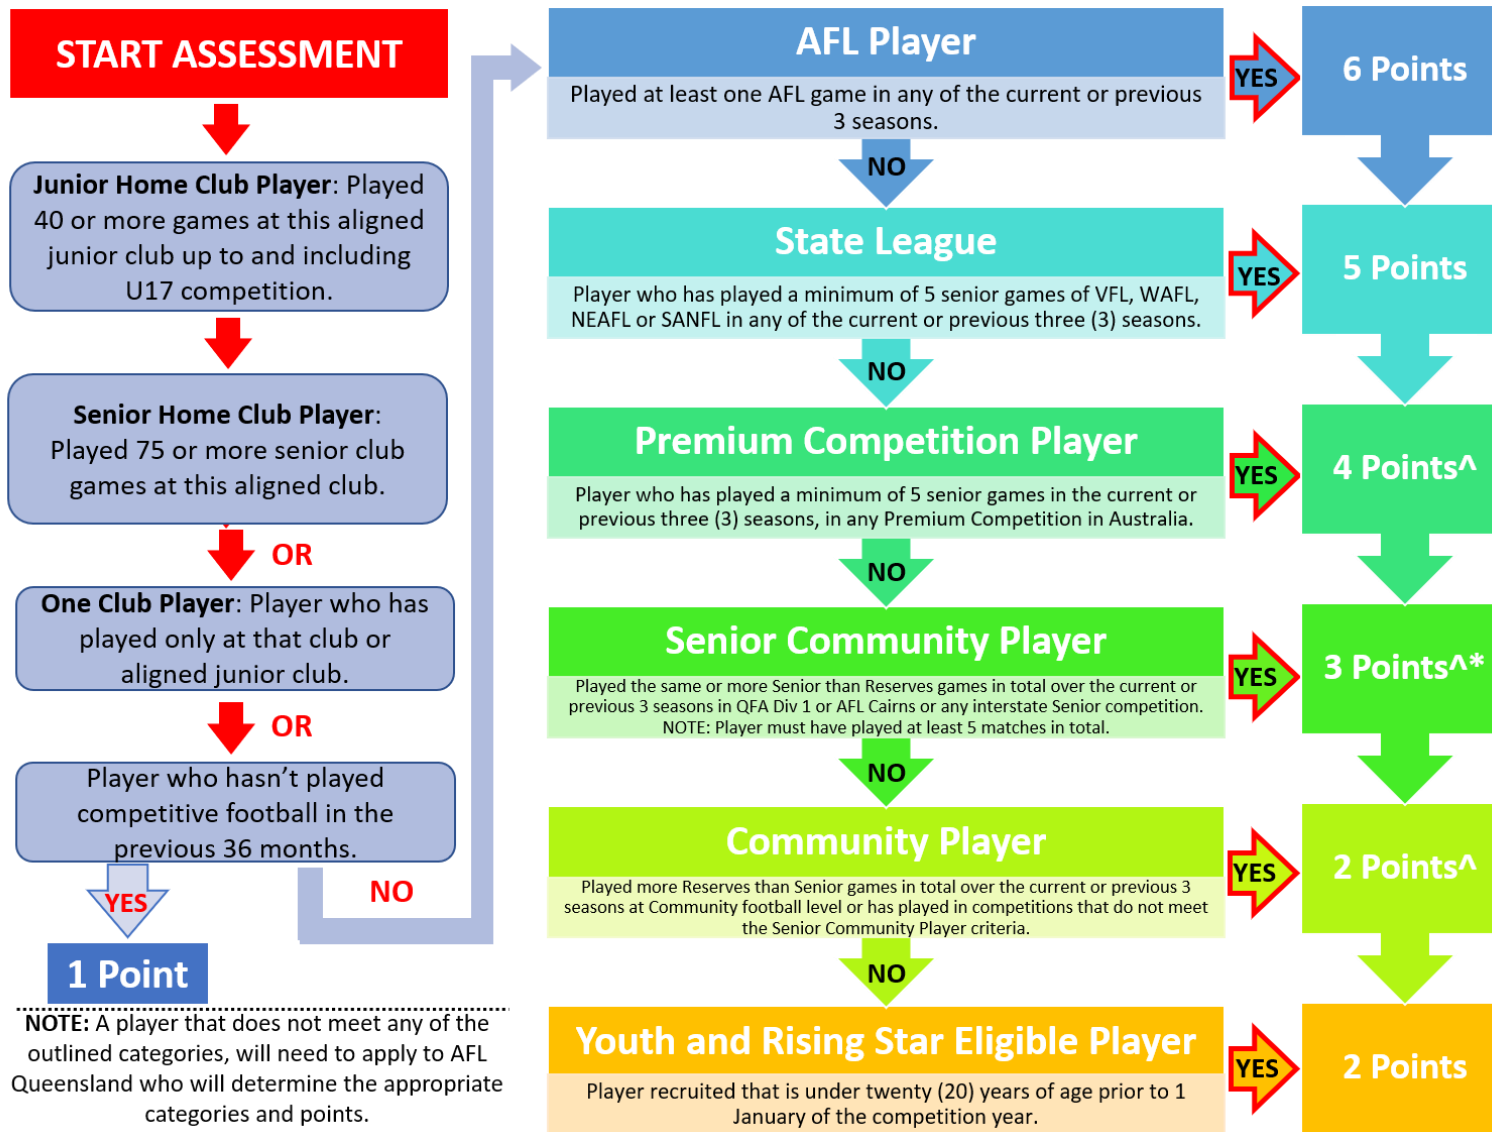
START ASSESSMENT

**Junior Home Club Player**: Played 40 or more games at this aligned junior club up to and including U17 competition.

**Senior Home Club Player**: Played 75 or more senior club games at this aligned club.

OR

**One Club Player**: Player who has played only at that club or aligned junior club.

OR

Player who hasn't played competitive football in the previous 36 months.

YES

1 Point

NO

NOTE: A player that does not meet any of the outlined categories, will need to apply to AFL Queensland who will determine the appropriate categories and points.

AFL Player

Played at least one AFL game in any of the current or previous 3 seasons.

YES

6 Points

NO

State League

Player who has played a minimum of 5 senior games of VFL, WAFL, NEAFL or SANFL in any of the current or previous three (3) seasons.

YES

5 Points

NO

Premium Competition Player

Player who has played a minimum of 5 senior games in the current or previous three (3) seasons, in any Premium Competition in Australia.

YES

4 Points^

NO

Senior Community Player

Played the same or more Senior than Reserves games in total over the current or previous 3 seasons in QFA Div 1 or AFL Cairns or any interstate Senior competition. NOTE: Player must have played at least 5 matches in total.

YES

3 Points^*

NO

Community Player

Played more Reserves than Senior games in total over the current or previous 3 seasons at Community football level or has played in competitions that do not meet the Senior Community Player criteria.

YES

2 Points^

NO

Youth and Rising Star Eligible Player

Player recruited that is under twenty (20) years of age prior to 1 January of the competition year.

YES

2 Points